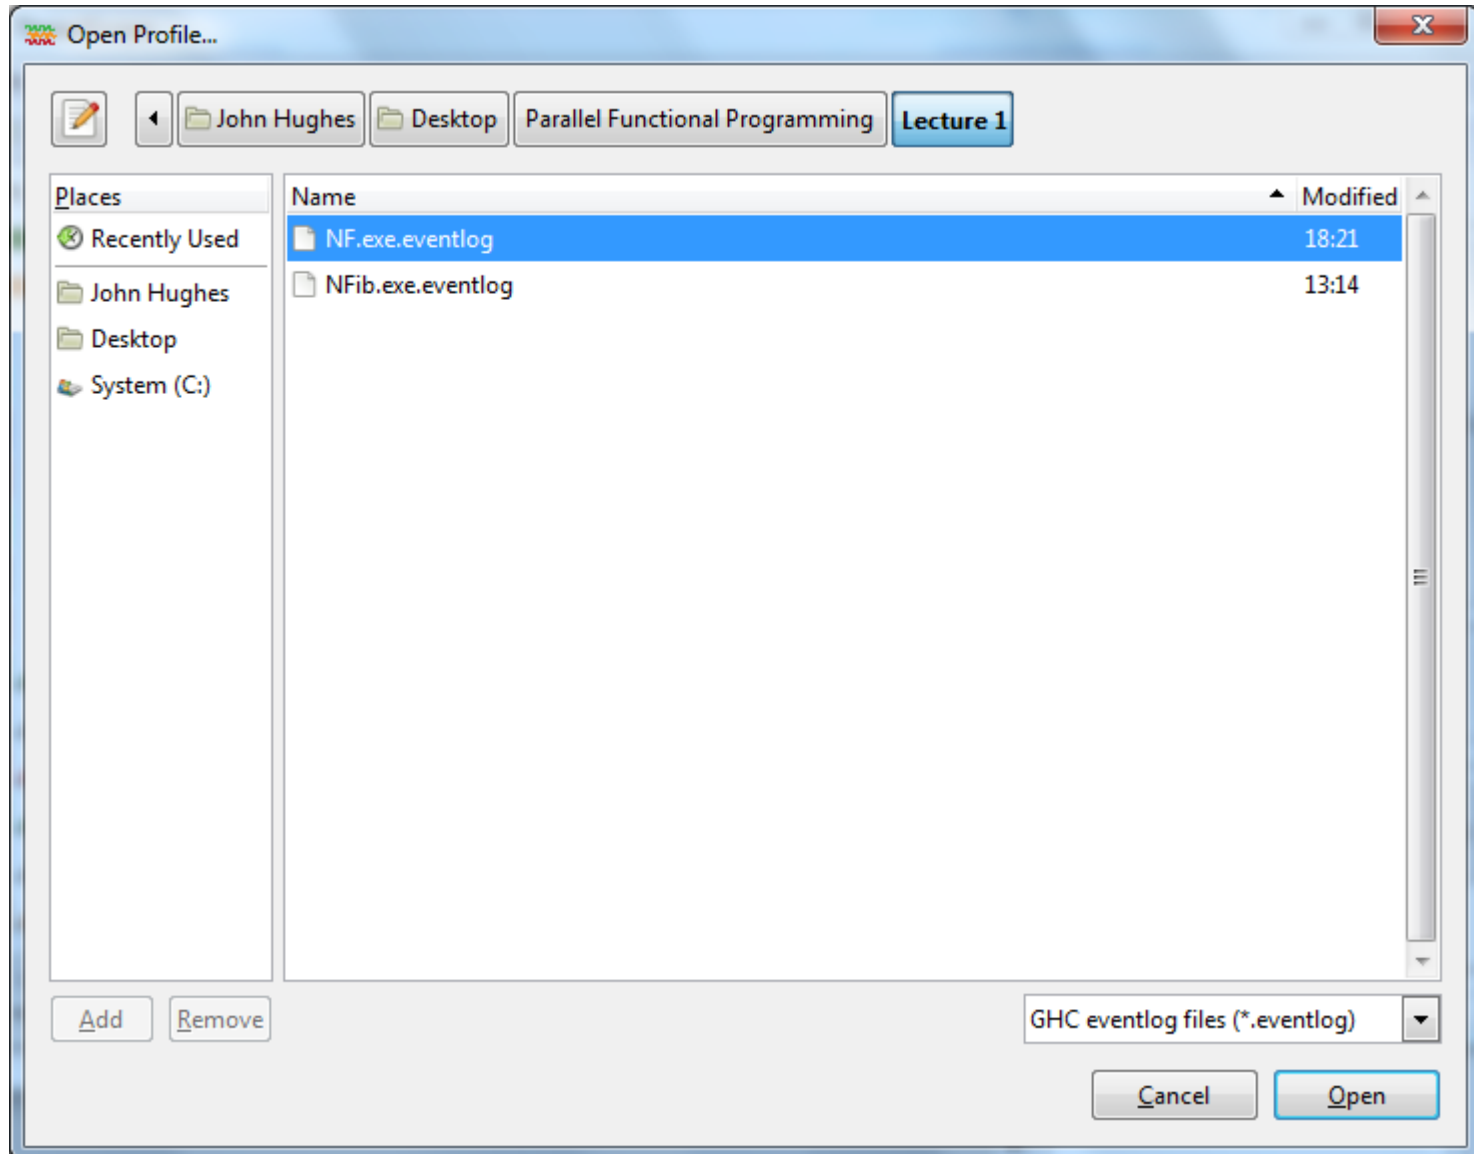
Open Profile...

John Hughes | Desktop | Parallel Functional Programming | Lecture 1

Places
Recently Used
John Hughes
Desktop
System (C:)

| Name | Modified |
|---|---|
| NF.exe.eventlog | 18:21 |
| NFib.exe.eventlog | 13:14 |

Add
Remove

GHC eventlog files (*.eventlog)

Cancel
Open